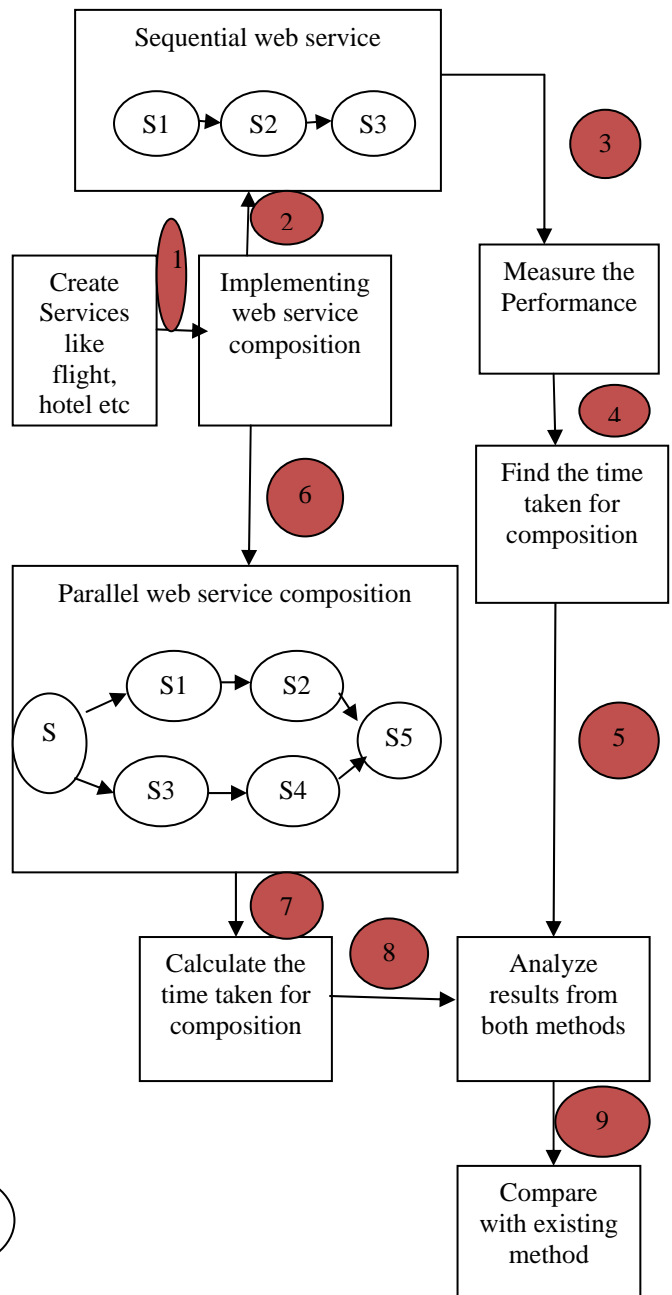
Sequential web service

S1 S2 S3

3

2

1

Create Services like flight, hotel etc

Implementing web service composition

Measure the Performance

4

Find the time taken for composition

6

Parallel web service composition

S

S1

S2

S5

S3

S4

5

7

8

Calculate the time taken for composition

Analyze results from both methods

9

Compare with existing method